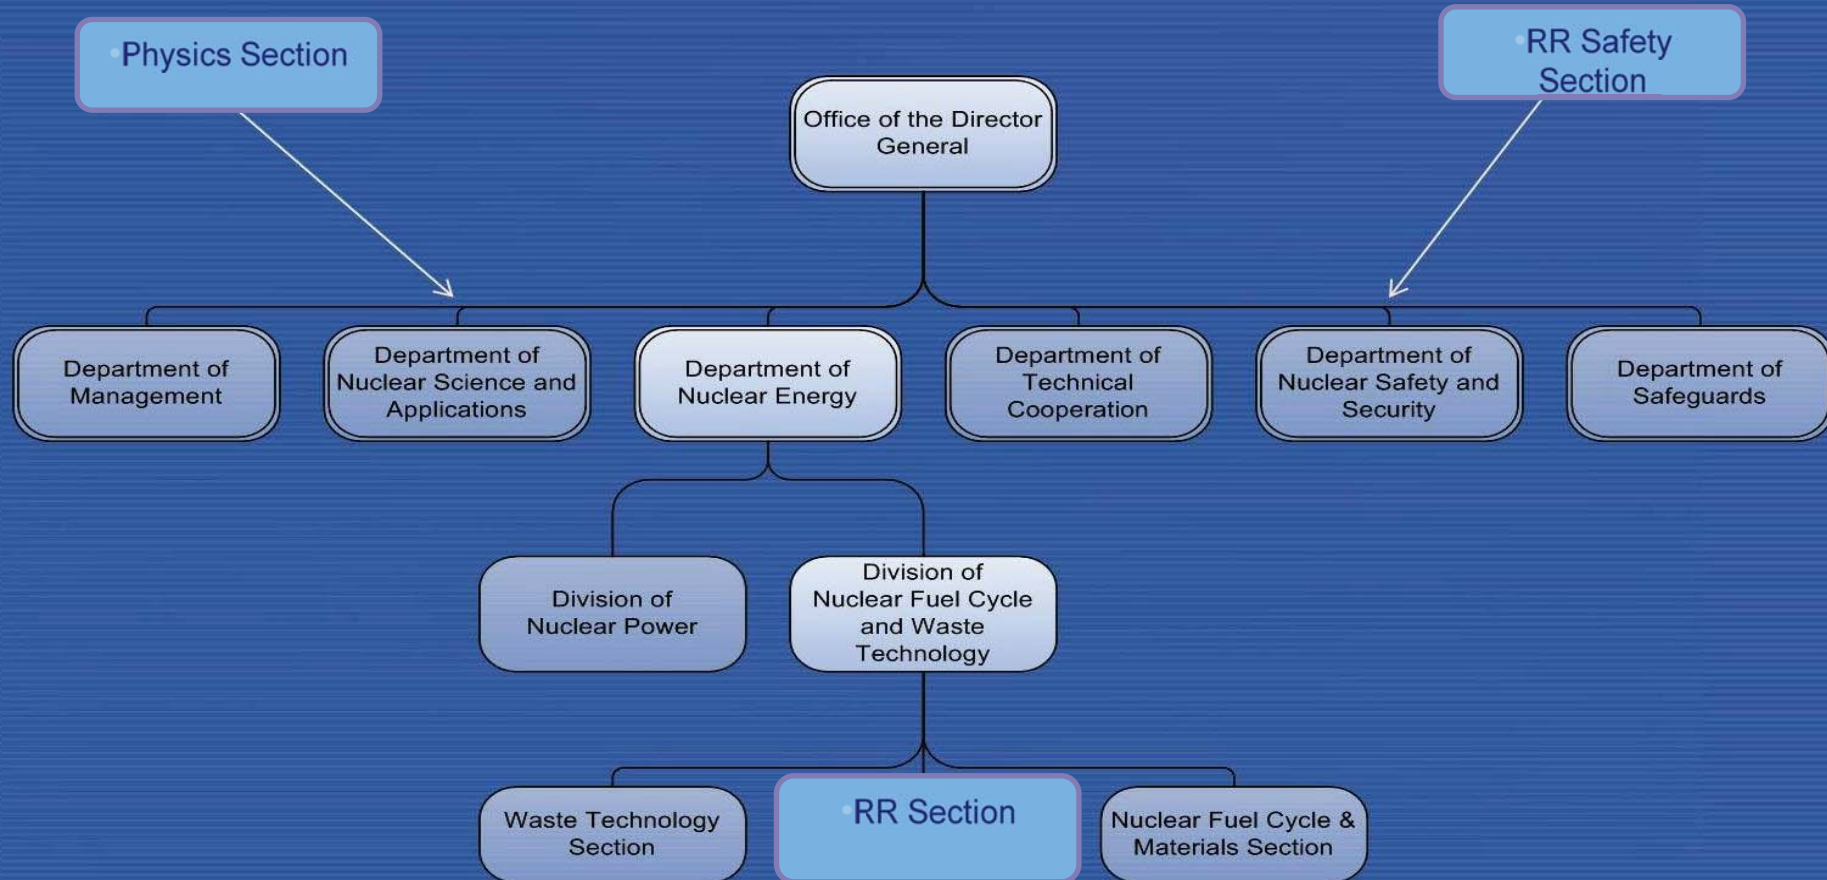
Physics Section

RR Safety Section

Office of the Director General

Department of Management

Department of Nuclear Science and Applications

Department of Nuclear Energy

Department of Technical Cooperation

Department of Nuclear Safety and Security

Department of Safeguards

Division of Nuclear Power

Division of Nuclear Fuel Cycle and Waste Technology

Waste Technology Section

RR Section

Nuclear Fuel Cycle & Materials Section